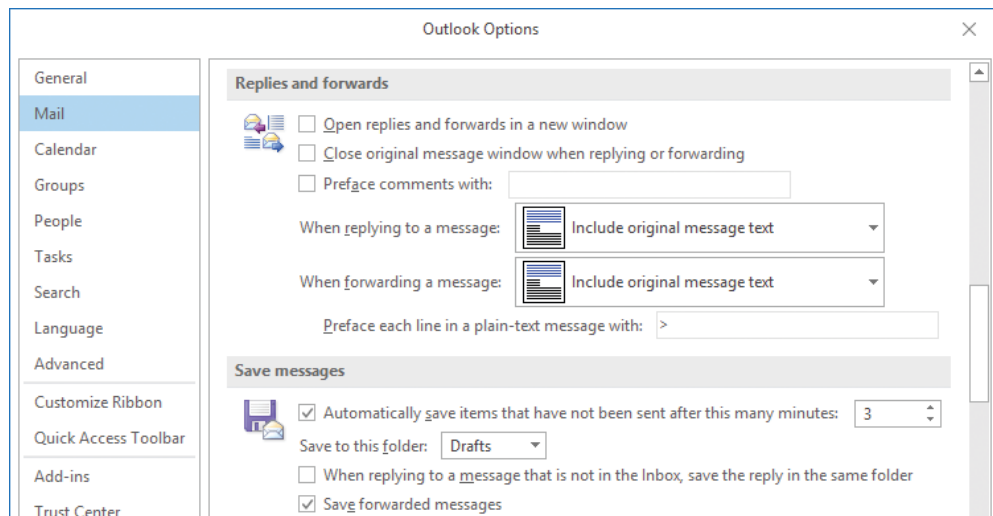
Outlook Options

General
Mail
Calendar
Groups
People
Tasks
Search
Language
Advanced
Customize Ribbon
Quick Access Toolbar
Add-ins
Trust Center

Replies and forwards

Open replies and forwards in a new window
Close original message window when replying or forwarding
Preface comments with:
When replying to a message: Include original message text
When forwarding a message: Include original message text
Preface each line in a plain-text message with: >

Save messages

Automatically save items that have not been sent after this many minutes: 3
Save to this folder: Drafts
When replying to a message that is not in the Inbox, save the reply in the same folder
Save forwarded messages